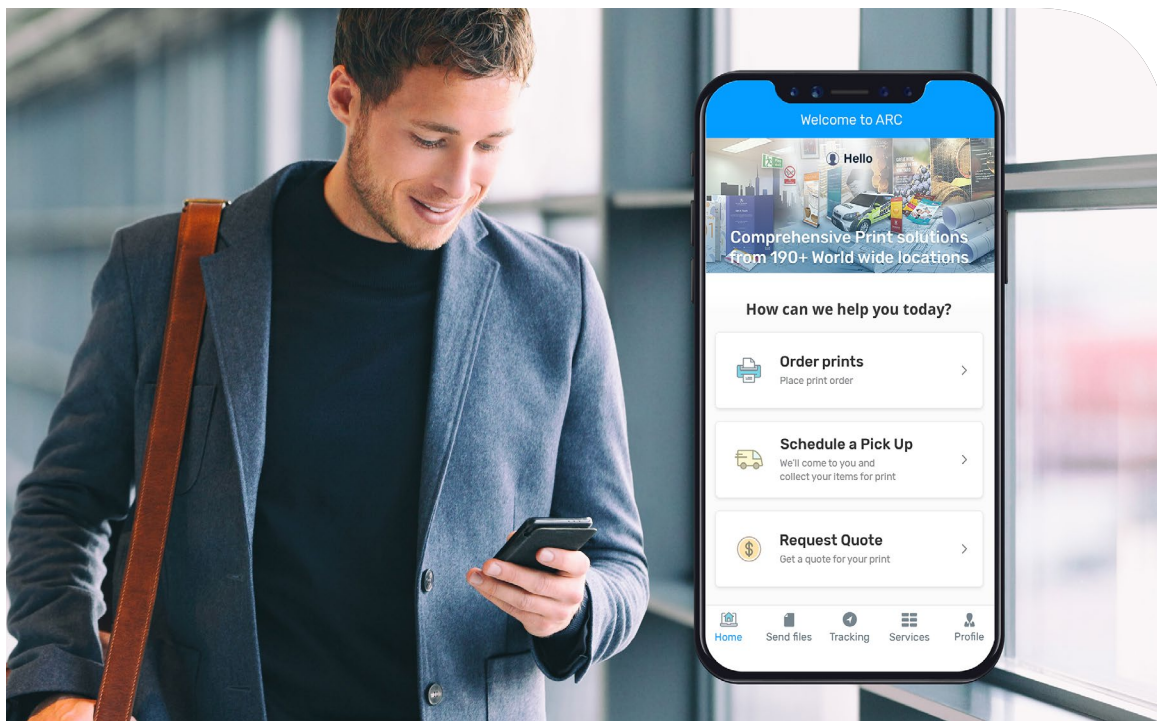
Welcome to ARC

Hello

Comprehensive Print solutions from 190+ World wide locations

How can we help you today?

Order prints
Place print order

Schedule a Pick Up
We'll come to you and collect your items for print

Request Quote
Get a quote for your print

Home Send files Tracking Services Profile